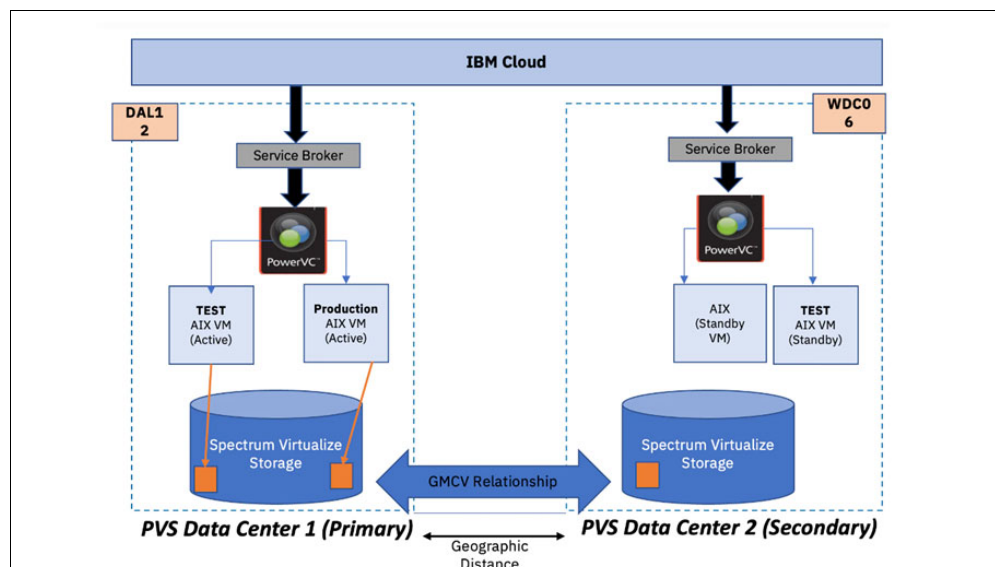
IBM Cloud

DAL1
2

Service Broker

PowerVC

TEST
AIX VM
(Active)

Production
AIX VM
(Active)

Spectrum Virtualize
Storage

WDC0
6

Service Broker

PowerVC

AIX
(Standby
VM)

TEST
AIX VM
(Standby)

Spectrum Virtualize
Storage

GMCV Relationship

PVS Data Center 1 (Primary)

PVS Data Center 2 (Secondary)

Geographic
Distance